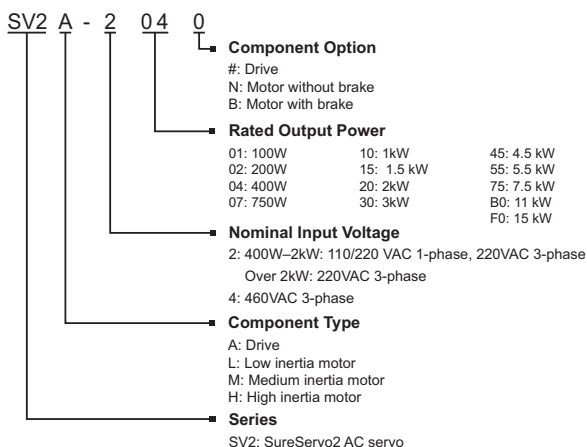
SV2 A - 2 04 0

Component Option
#: Drive
N: Motor without brake
B: Motor with brake

Rated Output Power

| | | |
|---|---|---|
| 01: 100W | 10: 1kW | 45: 4.5 kW |
| 02: 200W | 15: 1.5 kW | 55: 5.5 kW |
| 04: 400W | 20: 2kW | 75: 7.5 kW |
| 07: 750W | 30: 3kW | B0: 11 kW |
| | | F0: 15 kW |

Nominal Input Voltage
2: 400W–2kW: 110/220 VAC 1-phase, 220VAC 3-phase
Over 2kW: 220VAC 3-phase
4: 460VAC 3-phase

Component Type
A: Drive
L: Low inertia motor
M: Medium inertia motor
H: High inertia motor

Series
SV2: SureServo2 AC servo